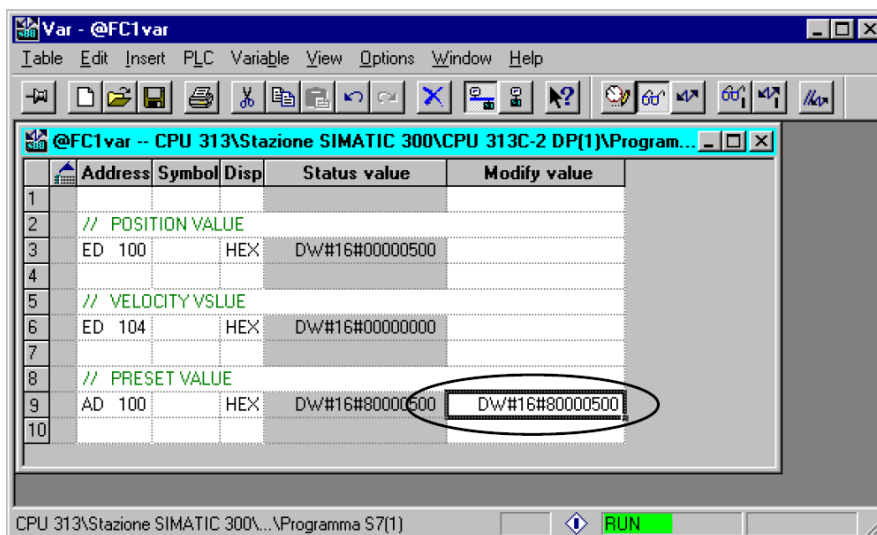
Var - @FC1var

Table Edit Insert PLC Variable View Options Window Help

@FC1var -- CPU 313\Stazione SIMATIC 300\CPU 313C-2 DP(1)\Program...

| | Address | Symbol | Disp | Status value | Modify value |
|---|---|---|---|---|---|
| 1 | | | | | |
| 2 | // POSITION VALUE | | | | |
| 3 | ED 100 | | HEX | DW#16#00000500 | |
| 4 | | | | | |
| 5 | // VELOCITY VSLUE | | | | |
| 6 | ED 104 | | HEX | DW#16#00000000 | |
| 7 | | | | | |
| 8 | // PRESET VALUE | | | | |
| 9 | AD 100 | | HEX | DW#16#80000500 | DW#16#80000500 |
| 10 | | | | | |

CPU 313\Stazione SIMATIC 300\...\Programma S7(1) RUN